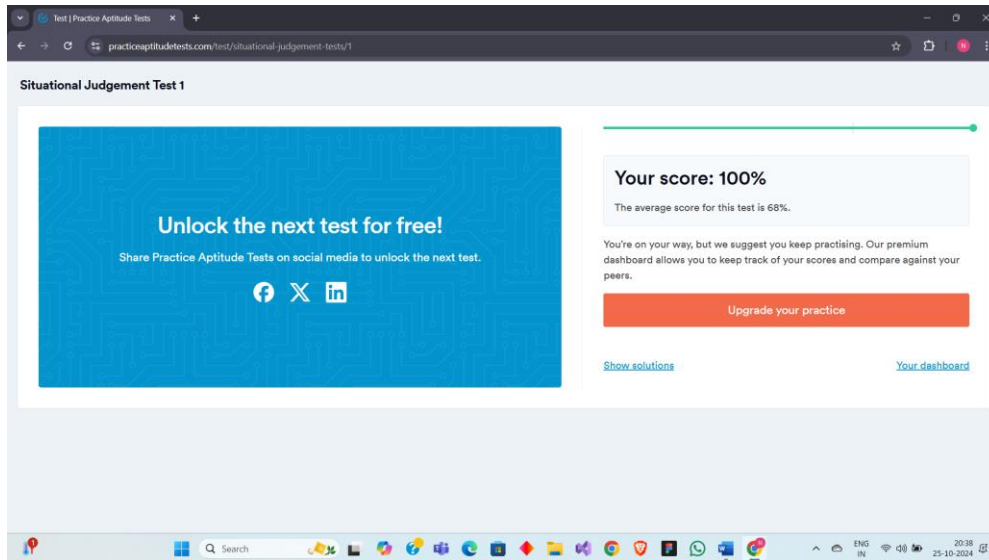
Test | Practice Aptitude Tests

practiceaptitudetests.com/test/situational-judgement-tests/1

Situational Judgement Test 1

Unlock the next test for free!

Share Practice Aptitude Tests on social media to unlock the next test.

Your score: 100%

The average score for this test is 68%.

You're on your way, but we suggest you keep practising. Our premium dashboard allows you to keep track of your scores and compare against your peers.

Upgrade your practice

Show solutions

Your dashboard

Search

ENG IN

20:38 25-10-2024